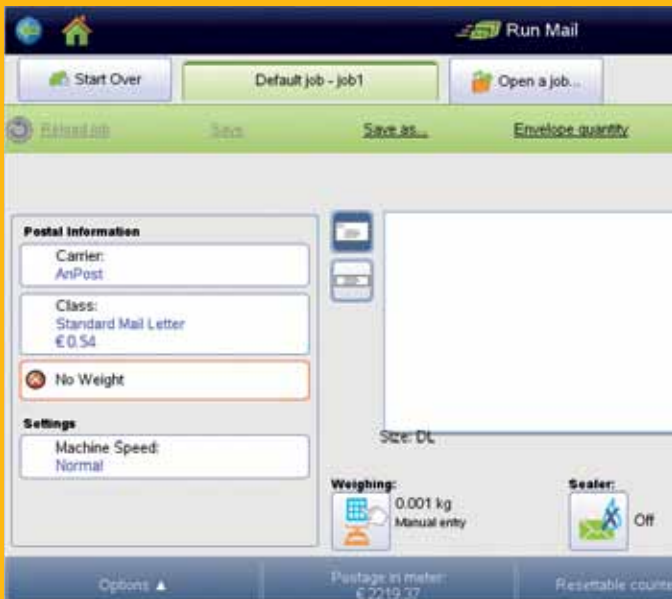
Run Mail

Start Over

Default job - job1

Open a job...

Reload job

Save

Save as...

Envelope quantity

Postal Information

Carrier:
AnPost

Class:
Standard Mail Letter
€ 0.54

No Weight

Settings

Machine Speed:
Normal

Size: DL

Weighing:
0.001 kg
Manual entry

Sealer:
Off

Options ▲

Postage in meter:
€ 2219.37

Resettable counter